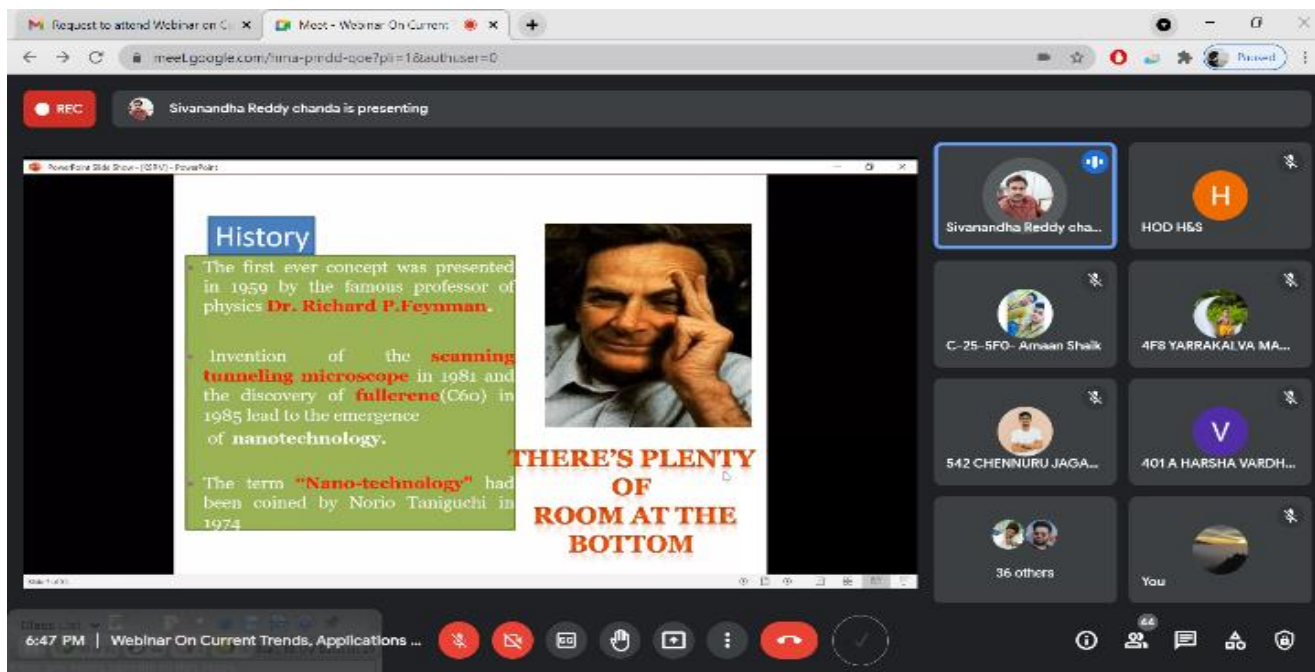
Request to attend Webinar on C ×
Meet - Webinar On Current ×
+

meet.google.com/hna-pmdd-qoe?pli=1&authuser=0

Paused

REC
Sivanandha Reddy chanda is presenting

PowerPoint Slide Show - [SPV] - PowerPoint

History

The first ever concept was presented in 1959 by the famous professor of physics Dr. Richard P.Feynman.

Invention of the scanning tunneling microscope in 1981 and the discovery of fullerene(C60) in 1985 lead to the emergence of nanotechnology.

The term "Nano-technology" had been coined by Norio Taniguchi in 1974

THERE'S PLENTY OF ROOM AT THE BOTTOM

Sivanandha Reddy cha...
H
HOD H&S
C-25-5F0- Amaan Shaik
4F8 YARRAKALVA MA...
542 CHENNURU JAGA...
V
401 A HARSHA VARDH...
36 others
You

6:47 PM | Webinar On Current Trends, Applications ...
44